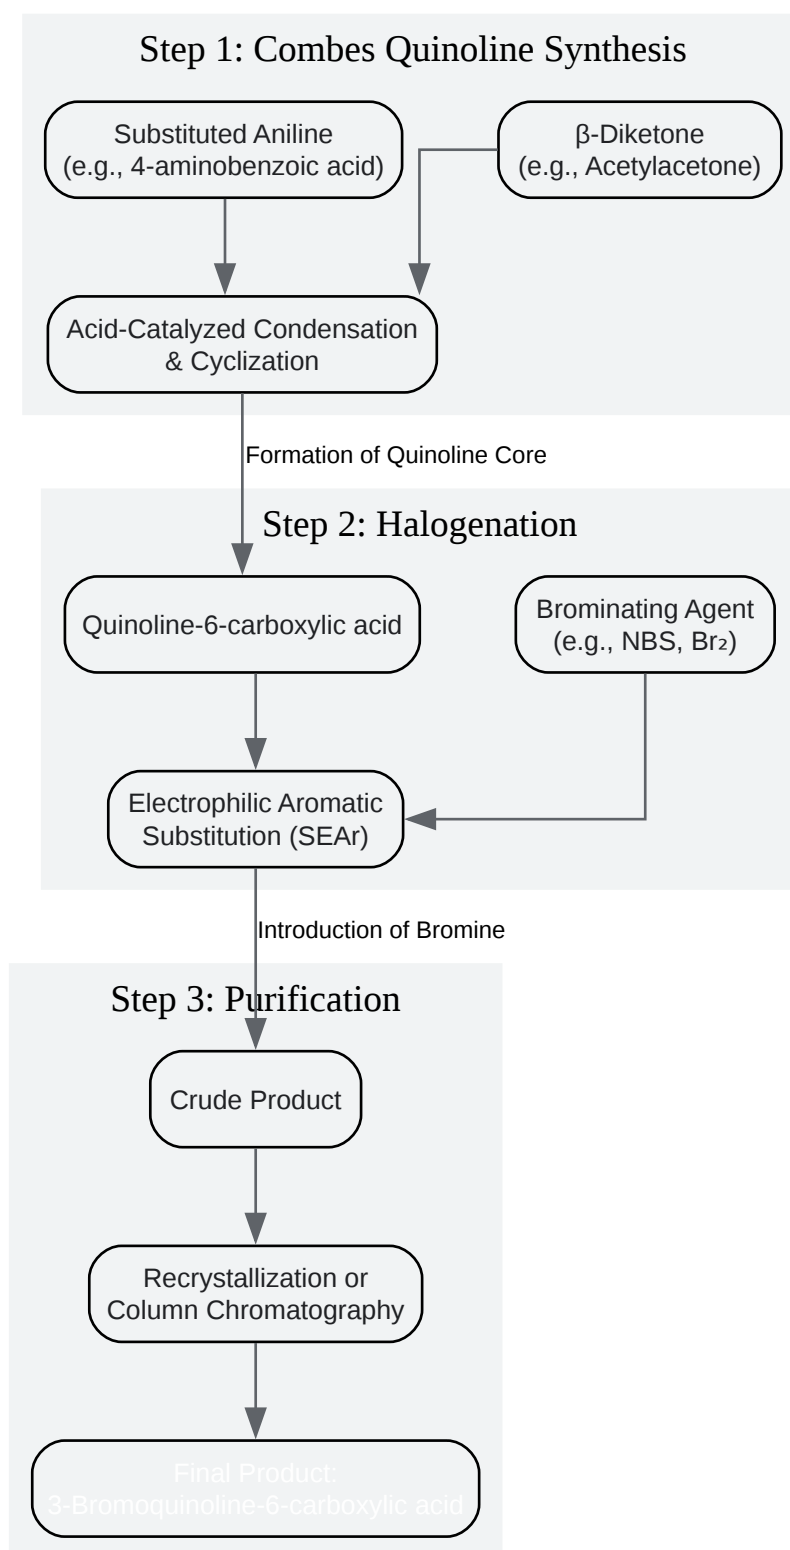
Step 1: Combes Quinoline Synthesis

Substituted Aniline (e.g., 4-aminobenzoic acid)

β-Diketone (e.g., Acetylacetone)

Acid-Catalyzed Condensation & Cyclization

Formation of Quinoline Core

Step 2: Halogenation

Quinoline-6-carboxylic acid

Brominating Agent (e.g., NBS, $Br_2$)

Electrophilic Aromatic Substitution (SEAr)

Introduction of Bromine

Step 3: Purification

Crude Product

Recrystallization or Column Chromatography

Final Product: 3-Bromoquinoline-6-carboxylic acid